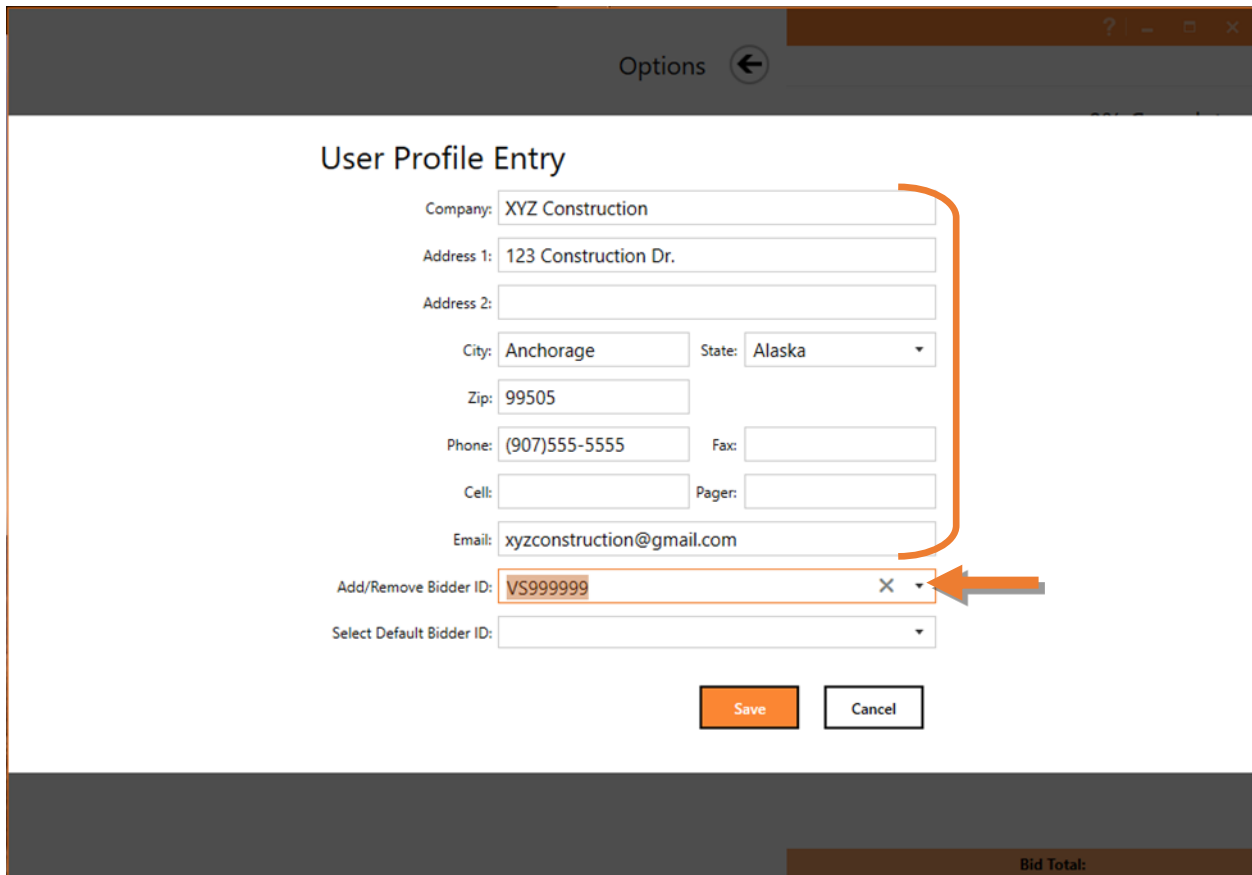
? _ □ ✕

Options

User Profile Entry

Company: XYZ Construction

Address 1: 123 Construction Dr.

Address 2:

City: Anchorage State: Alaska

Zip: 99505

Phone: (907)555-5555 Fax:

Cell: Pager:

Email: xyzconstruction@gmail.com

Add/Remove Bidder ID: VS999999

Select Default Bidder ID:

Save Cancel

Bid Total: